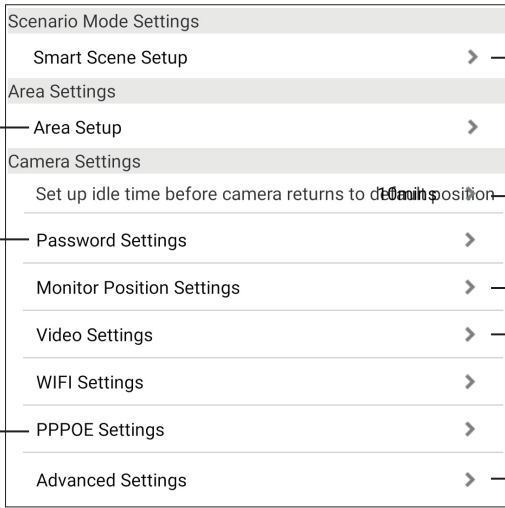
Scenario Mode Settings

Smart Scene Setup

Area Settings

Area Setup

Camera Settings

Set up idle time before camera returns to default position 10mins

Password Settings

Monitor Position Settings

Video Settings

WIFI Settings

PPPOE Settings

Advanced Settings